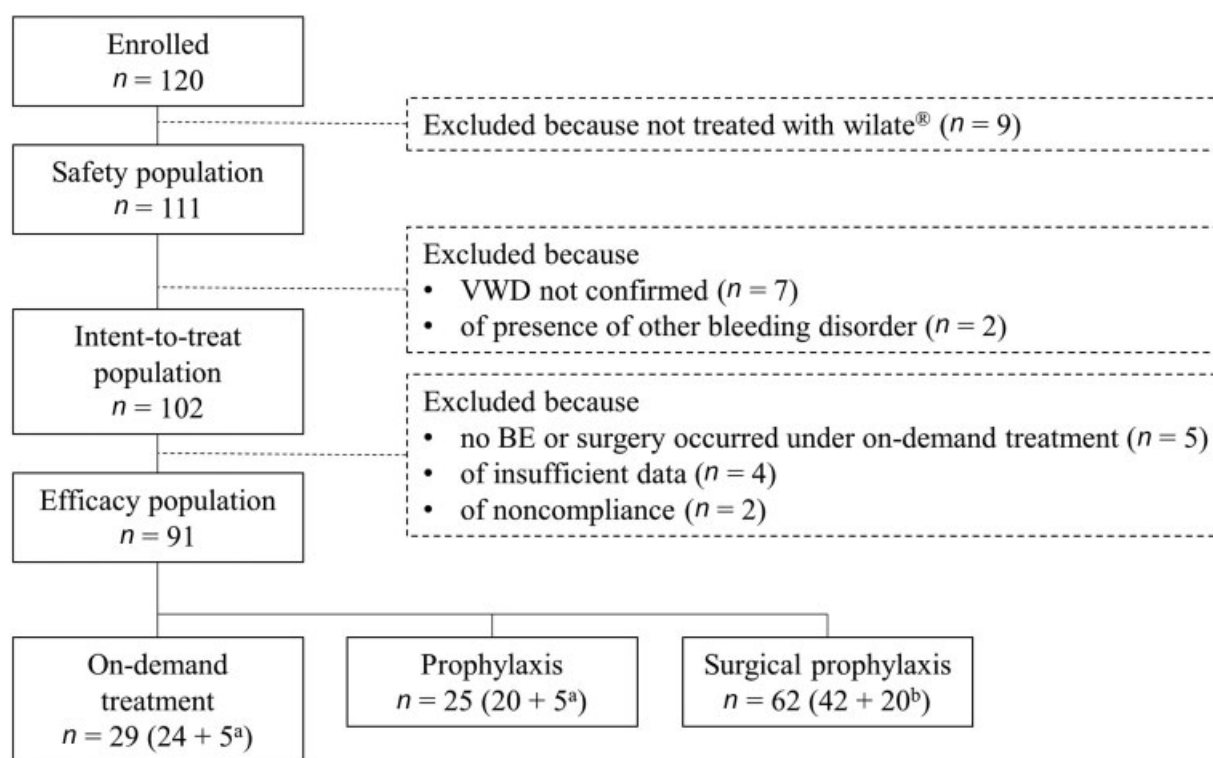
Enrolled
$n = 120$

Excluded because not treated with wilate® ($n = 9$)

Safety population
$n = 111$

Excluded because
• VWD not confirmed ($n = 7$)
• of presence of other bleeding disorder ($n = 2$)

Intent-to-treat population
$n = 102$

Excluded because
• no BE or surgery occurred under on-demand treatment ($n = 5$)
• of insufficient data ($n = 4$)
• of noncompliance ($n = 2$)

Efficacy population
$n = 91$

On-demand treatment
$n = 29$ ($24 + 5^a$)

Prophylaxis
$n = 25$ ($20 + 5^a$)

Surgical prophylaxis
$n = 62$ ($42 + 20^b$)